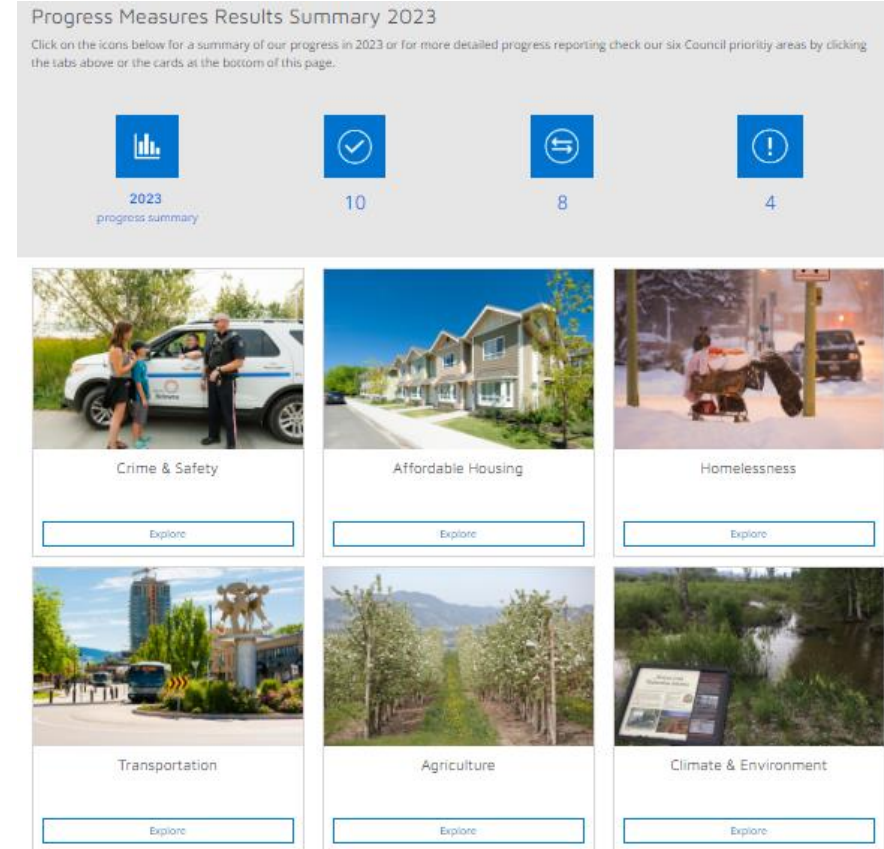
Progress Measures Results Summary 2023

Click on the icons below for a summary of our progress in 2023 or for more detailed progress reporting check our six Council prioritiy areas by clicking the tabs above or the cards at the bottom of this page.

2023
progress summary

10

8

4

Crime & Safety

Explore

Affordable Housing

Explore

Homelessness

Explore

Transportation

Explore

Agriculture

Explore

Climate & Environment

Explore